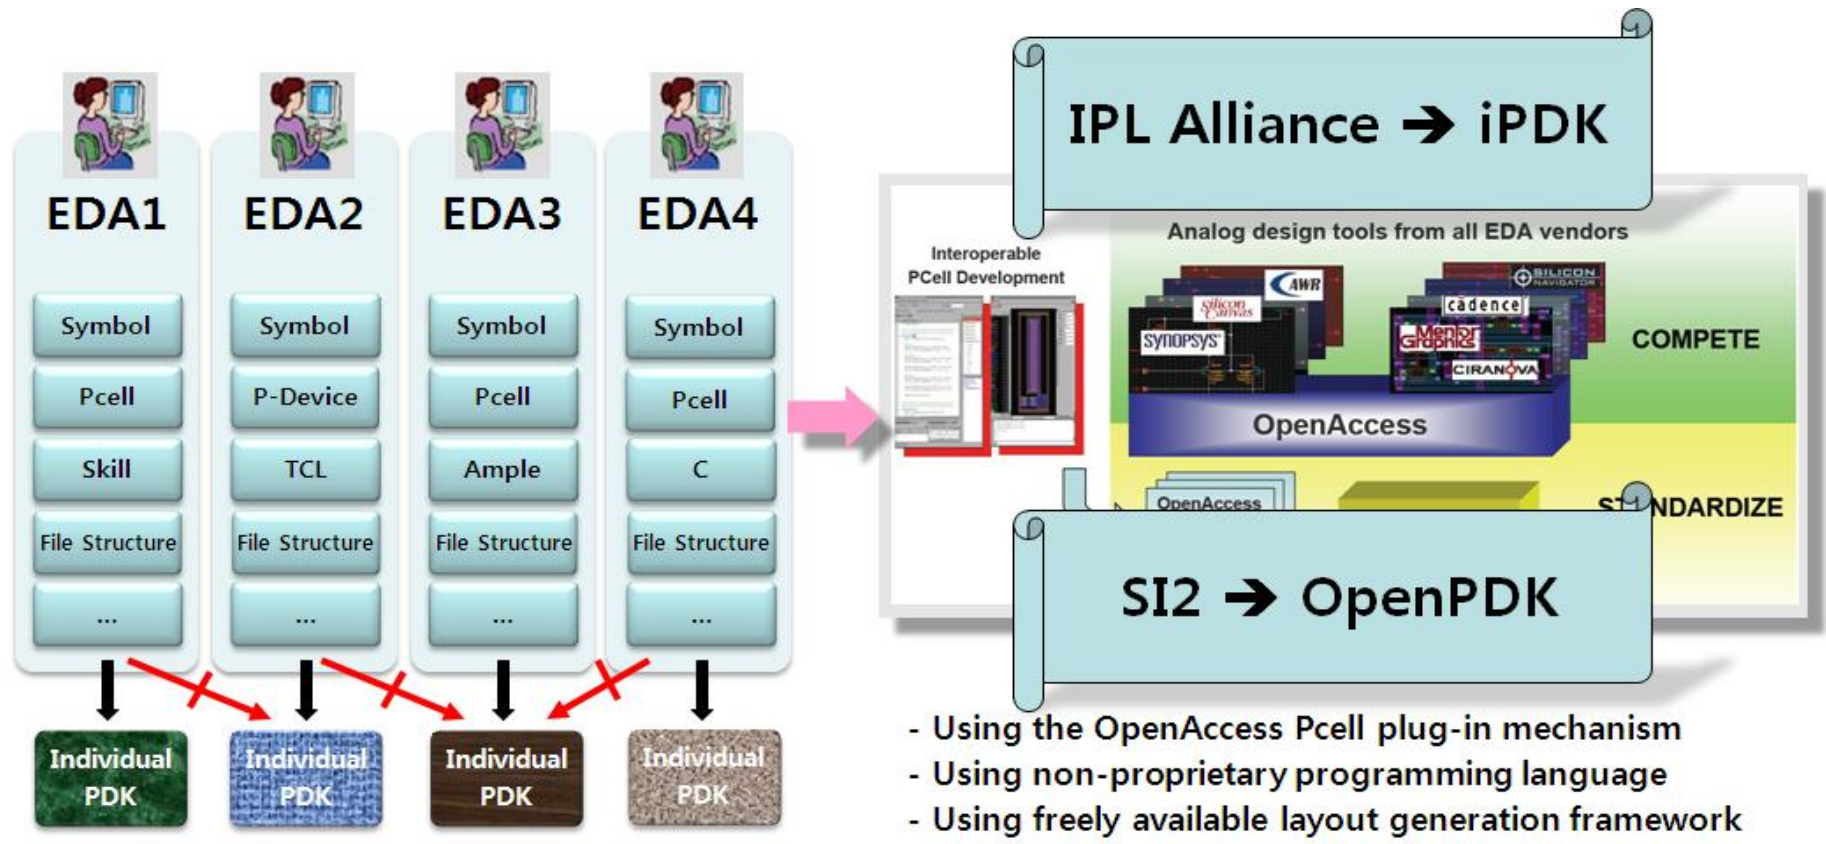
EDA1

Symbol

Pcell

Skill

File Structure

...

Individual PDK

EDA2

Symbol

P-Device

TCL

File Structure

...

Individual PDK

EDA3

Symbol

Pcell

Ample

File Structure

...

Individual PDK

EDA4

Symbol

Pcell

C

File Structure

...

Individual PDK

IPL Alliance ➔ iPDK

Interoperable PCell Development

Analog design tools from all EDA vendors

AWR

Silicon Canvas

SYNOPSYS

SILICON NAVIGATOR

cadence

Mentor Graphics

CIRANOVA

COMPETE

OpenAccess

OpenAccess

ST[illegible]NDARDIZE

SI2 ➔ OpenPDK

- Using the OpenAccess Pcell plug-in mechanism
- Using non-proprietary programming language
- Using freely available layout generation framework